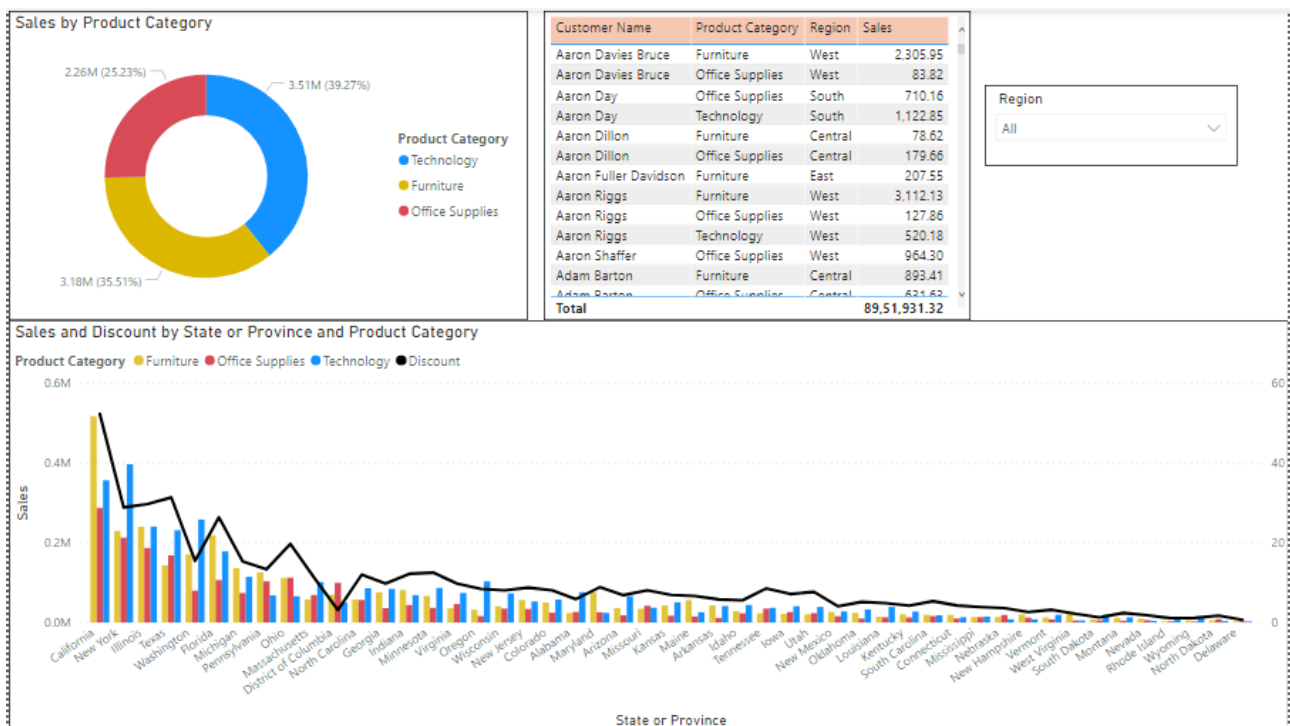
Sales by Product Category

2.26M (25.23%)
3.51M (39.27%)
3.18M (35.51%)

Product Category
Technology
Furniture
Office Supplies

| Customer Name | Product Category | Region | Sales |
|---|---|---|---|
| Aaron Davies Bruce | Furniture | West | 2,305.95 |
| Aaron Davies Bruce | Office Supplies | West | 83.82 |
| Aaron Day | Office Supplies | South | 710.16 |
| Aaron Day | Technology | South | 1,122.85 |
| Aaron Dillon | Furniture | Central | 78.62 |
| Aaron Dillon | Office Supplies | Central | 179.66 |
| Aaron Fuller Davidson | Furniture | East | 207.55 |
| Aaron Riggs | Furniture | West | 3,112.13 |
| Aaron Riggs | Office Supplies | West | 127.86 |
| Aaron Riggs | Technology | West | 520.18 |
| Aaron Shaffer | Office Supplies | West | 964.30 |
| Adam Barton | Furniture | Central | 893.41 |
| Adam Barton | Office Supplies | Central | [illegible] |
| Total | | | 89,51,931.32 |

Region
All

Sales and Discount by State or Province and Product Category

Product Category Furniture Office Supplies Technology Discount

0.6M
0.4M
0.2M
0.0M
Sales
60
40
20
0

California New York Illinois Texas Washington Florida Michigan Pennsylvania Ohio Massachusetts District of Columbia North Carolina Georgia Indiana Minnesota Virginia Oregon Wisconsin New Jersey Colorado Alabama Maryland Arizona Missouri Kansas Maine Arkansas Idaho Tennessee Iowa Utah New Mexico Oklahoma Louisiana Kentucky South Carolina Connecticut Mississippi Nebraska New Hampshire Vermont West Virginia South Dakota Montana Nevada Rhode Island Wyoming North Dakota Delaware

State or Province